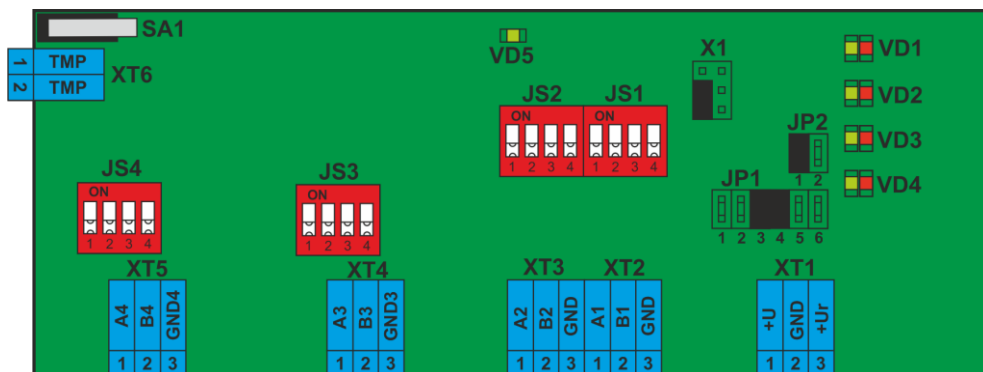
SA1

1 TMP
2 TMP
XT6

VD5

X1

VD1
VD2
VD3
VD4

JS2
ON
1 2 3 4

JS1
ON
1 2 3 4

JP2
1 2

JP1
1 2 3 4 5 6

JS4
ON
1 2 3 4

JS3
ON
1 2 3 4

XT5
A4 B4 GND4
1 2 3

XT4
A3 B3 GND3
1 2 3

XT3
A2 B2 GND
1 2 3

XT2
A1 B1 GND
1 2 3

XT1
+U GND +Ur
1 2 3